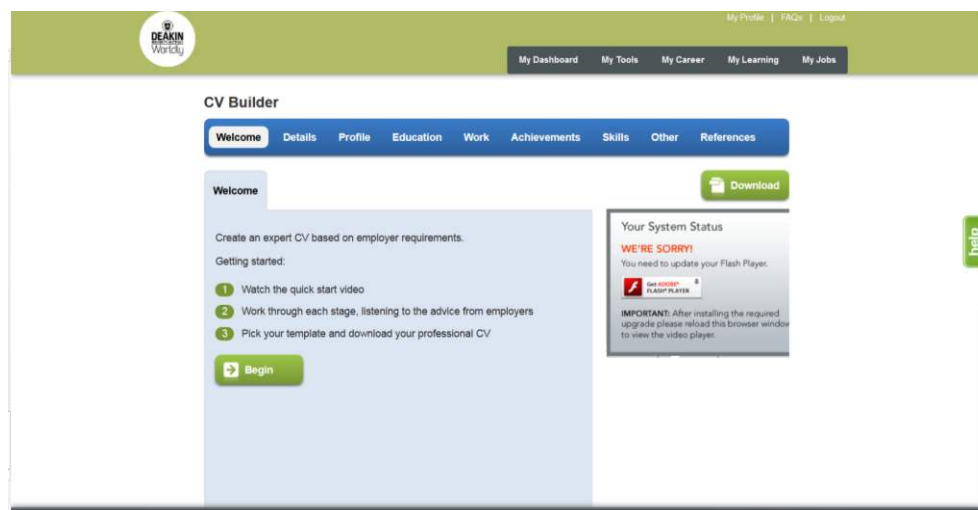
DEAKIN
Worldly

My Profile | FAQs | Logout

My Dashboard My Tools My Career My Learning My Jobs

CV Builder

Welcome Details Profile Education Work Achievements Skills Other References

Welcome

Download

Create an expert CV based on employer requirements.

Getting started:

1 Watch the quick start video

2 Work through each stage, listening to the advice from employers

3 Pick your template and download your professional CV

Begin

Your System Status

WE'RE SORRY!

You need to update your Flash Player.

Get ADOBE FLASH PLAYER

IMPORTANT: After installing the required upgrade please reload this browser window to view the video player.

help